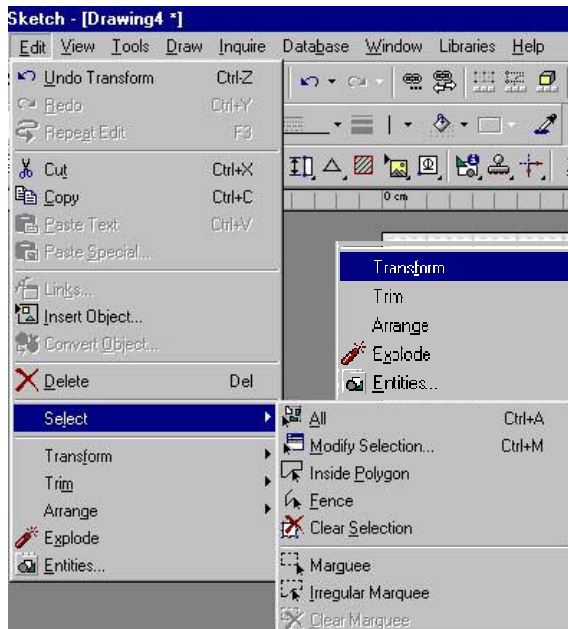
Sketch - [Drawing4 *]

Edit View Tools Draw Inquire Database Window Libraries Help

Undo Transform Ctrl+Z
Redo Ctrl+Y
Repeat Edit F3
Cut Ctrl+X
Copy Ctrl+C
Paste Text Ctrl+V
Paste Special...
Links...
Insert Object...
Convert Object...
Delete Del
Select
Transform
Trim
Arrange
Explode
Entities...

0 cm

Transform
Trim
Arrange
Explode
Entities...

All Ctrl+A
Modify Selection... Ctrl+M
Inside Polygon
Fence
Clear Selection
Marquee
Irregular Marquee
Clear Marquee